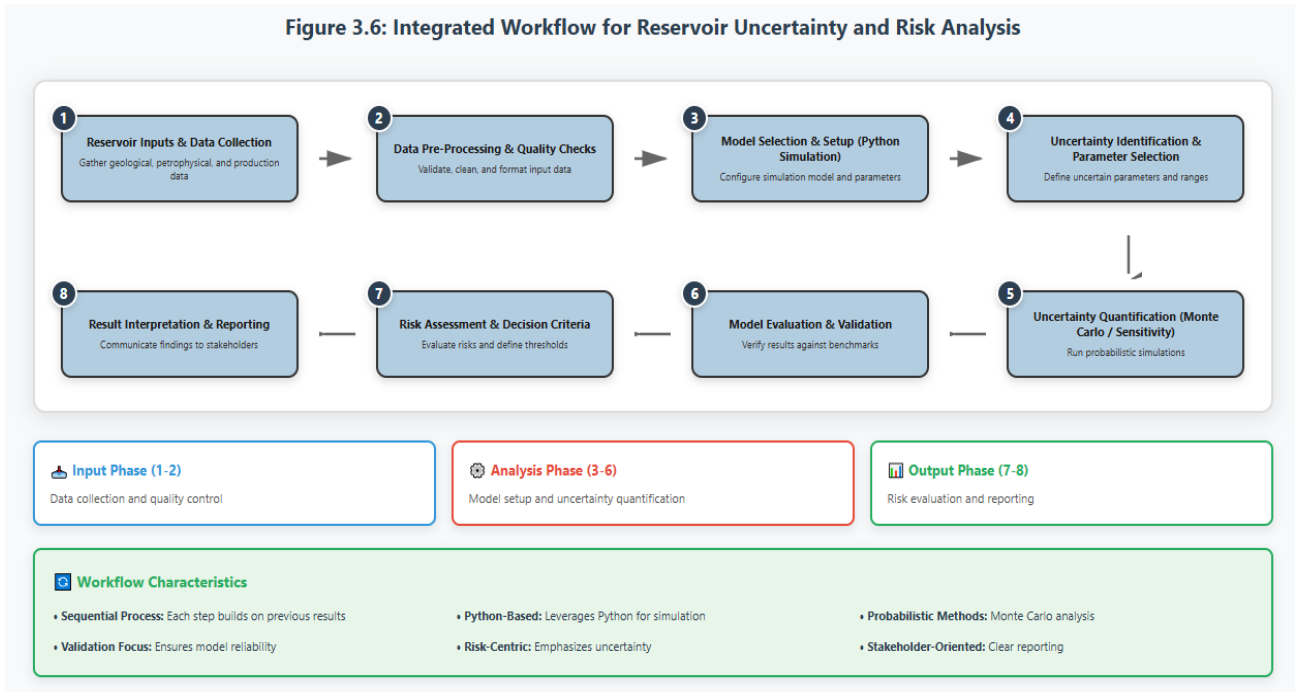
Figure 3.6: Integrated Workflow for Reservoir Uncertainty and Risk Analysis

1
Reservoir Inputs & Data Collection
Gather geological, petrophysical, and production data

2
Data Pre-Processing & Quality Checks
Validate, clean, and format input data

3
Model Selection & Setup (Python Simulation)
Configure simulation model and parameters

4
Uncertainty Identification & Parameter Selection
Define uncertain parameters and ranges

8
Result Interpretation & Reporting
Communicate findings to stakeholders

7
Risk Assessment & Decision Criteria
Evaluate risks and define thresholds

6
Model Evaluation & Validation
Verify results against benchmarks

5
Uncertainty Quantification (Monte Carlo / Sensitivity)
Run probabilistic simulations

Input Phase (1-2)
Data collection and quality control

Analysis Phase (3-6)
Model setup and uncertainty quantification

Output Phase (7-8)
Risk evaluation and reporting

Workflow Characteristics

• Sequential Process: Each step builds on previous results
• Python-Based: Leverages Python for simulation
• Probabilistic Methods: Monte Carlo analysis
• Validation Focus: Ensures model reliability
• Risk-Centric: Emphasizes uncertainty
• Stakeholder-Oriented: Clear reporting